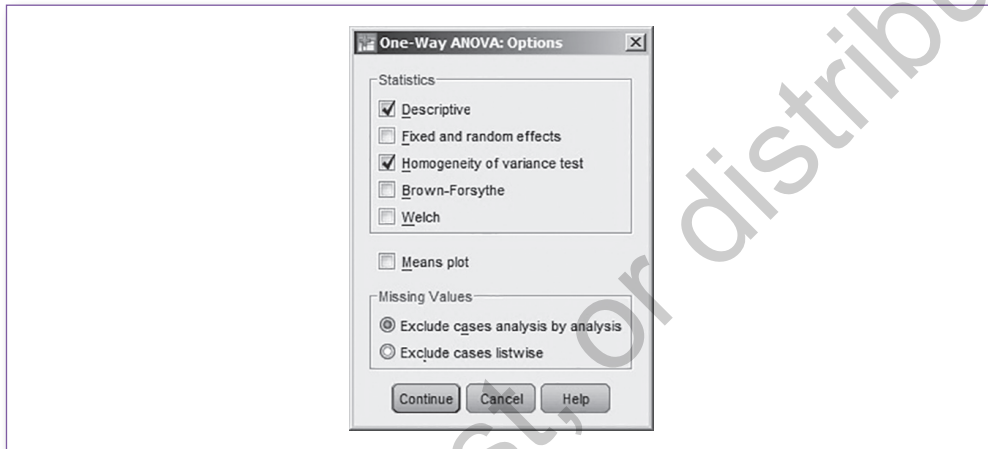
One-Way ANOVA: Options

Statistics
Descriptive
Fixed and random effects
Homogeneity of variance test
Brown-Forsythe
Welch

Means plot

Missing Values
Exclude cases analysis by analysis
Exclude cases listwise

Continue
Cancel
Help

st, or distribu